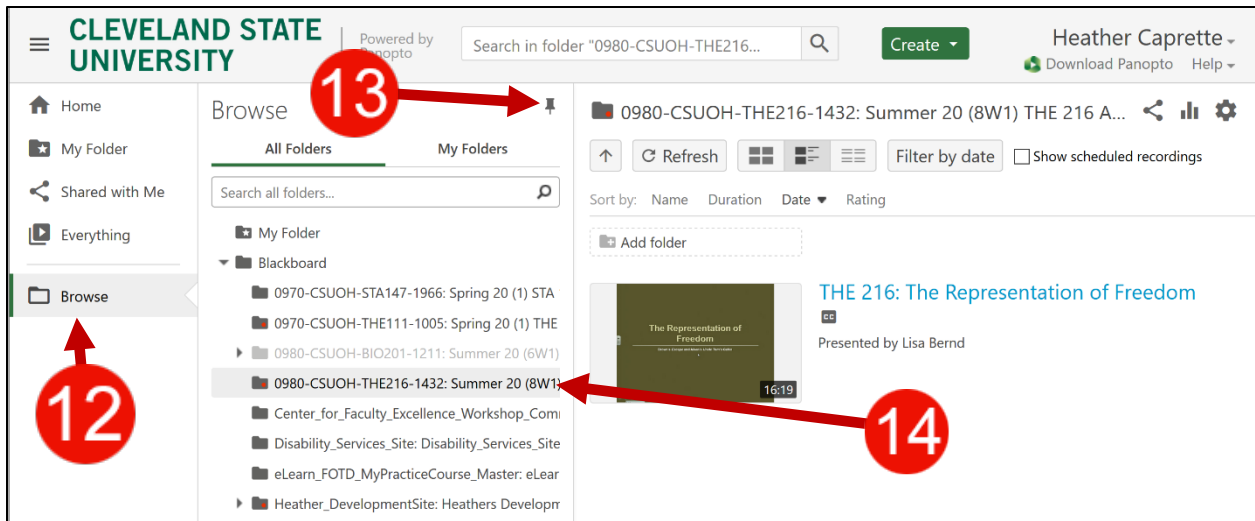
CLEVELAND STATE UNIVERSITY

Powered by Panopto

Search in folder "0980-CSUOH-THE216...

Create

Heather Caprette

Download Panopto Help

Home

My Folder

Shared with Me

Everything

Browse

12

Browse

13

All Folders My Folders

Search all folders...

My Folder

Blackboard

0970-CSUOH-STA147-1966: Spring 20 (1) STA

0970-CSUOH-THE111-1005: Spring 20 (1) THE

0980-CSUOH-BIO201-1211: Summer 20 (6W1)

0980-CSUOH-THE216-1432: Summer 20 (8W1)

Center_for_Faculty_Excellence_Workshop_Com

Disability_Services_Site: Disability_Services_Site

eLearn_FOTD_MyPracticeCourse_Master: eLear

Heather_DevelopmentSite: Heathers Developm

0980-CSUOH-THE216-1432: Summer 20 (8W1) THE 216 A...

Refresh

Filter by date

Show scheduled recordings

Sort by: Name Duration Date Rating

Add folder

The Representation of Freedom

16:19

THE 216: The Representation of Freedom

CC

Presented by Lisa Bernd

14